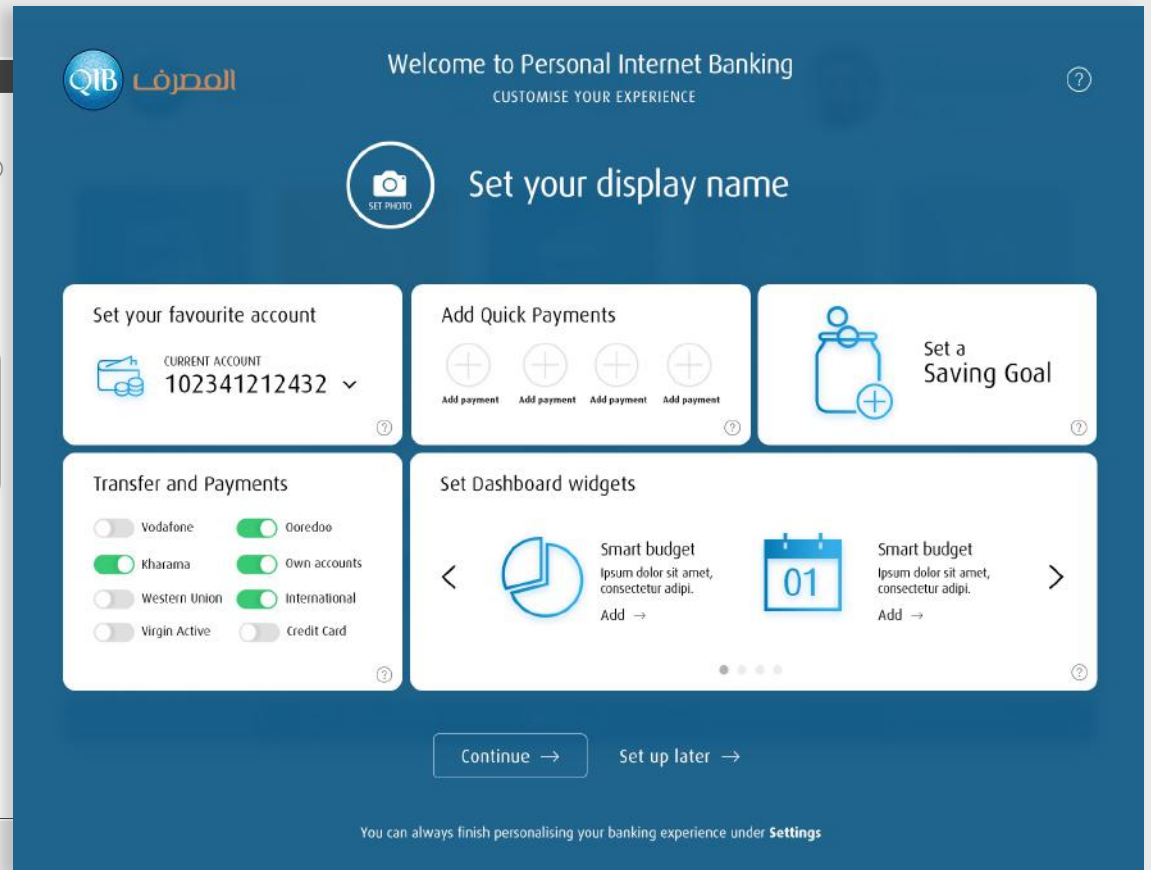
QIB المصرف

Welcome to Personal Internet Banking
CUSTOMISE YOUR EXPERIENCE

?

SET PHOTO

Set your display name

Set your favourite account
CURRENT ACCOUNT
102341212432
?

Add Quick Payments
Add payment Add payment Add payment Add payment
?

Set a
Saving Goal
?

Transfer and Payments
Vodafone
Ooredoo
Kharama
Own accounts
Western Union
International
Virgin Active
Credit Card
?

Set Dashboard widgets
Smart budget
Ipsum dolor sit amet, consectetur adipi.
Add →
01
Smart budget
Ipsum dolor sit amet, consectetur adipi.
Add →
?

Continue →
Set up later →

You can always finish personalising your banking experience under Settings